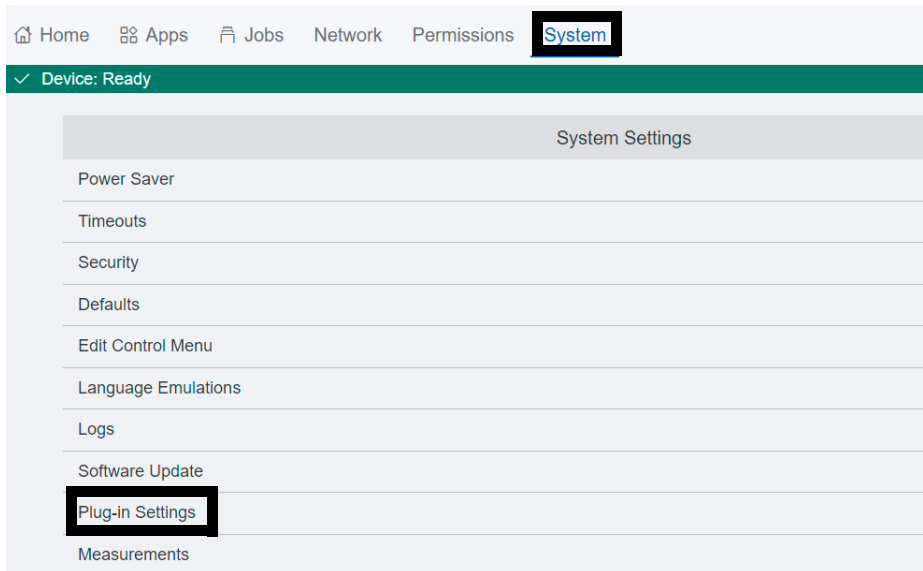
Home Apps Jobs Network Permissions System

Device: Ready

System Settings

Power Saver

Timeouts

Security

Defaults

Edit Control Menu

Language Emulations

Logs

Software Update

Plug-in Settings

Measurements